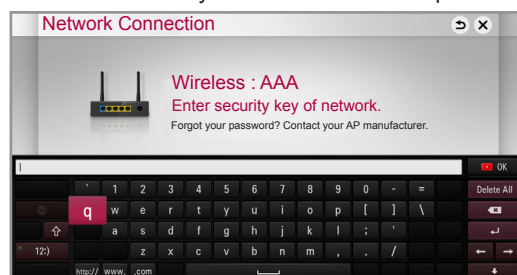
Network Connection

Wireless : AAA
Enter security key of network.
Forgot your password? Contact your AP manufacturer.

OK

| | ` | 1 | 2 | 3 | 4 | 5 | 6 | 7 | 8 | 9 | 0 | - | = | | Delete All |
|---|---|---|---|---|---|---|---|---|---|---|---|---|---|---|---|
| | q | w | e | r | t | y | u | i | o | p | [ | ] | \ | | |
| | | a | s | d | f | g | h | j | k | l | ; | ' | | | |
| 12:) | | z | x | c | v | b | n | m | , | . | / | | | | |
| http:// | www. | .com | | | | | | | | | | | | | |